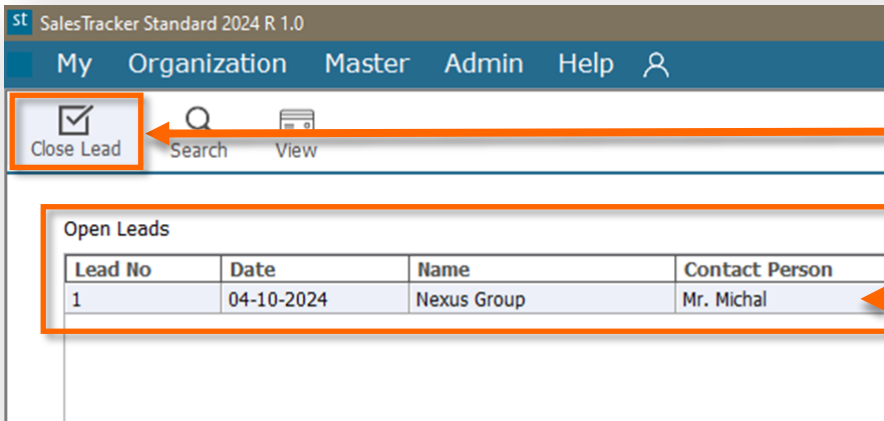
st SalesTracker Standard 2024 R 1.0

My Organization Master Admin Help

Close Lead Search View

Open Leads

| Lead No | Date | Name | Contact Person |
|---|---|---|---|
| 1 | 04-10-2024 | Nexus Group | Mr. Michal |